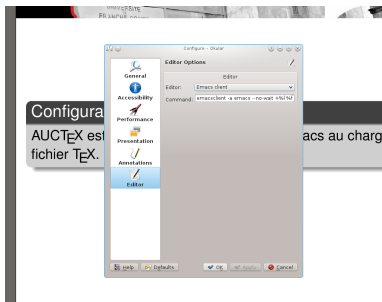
UNIVERSITE
FRANCHE

Configure – Okular

General
Accessibility
Performance
Presentation
Annotations
Editor

Editor Options

Editor
Editor: Emacs client
Command: emacsclient -a emacs --no-wait +%l %f

Help
Defaults
OK
Apply
Cancel

Configura
AUCTEX est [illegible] acs au charg
fichier TEX.